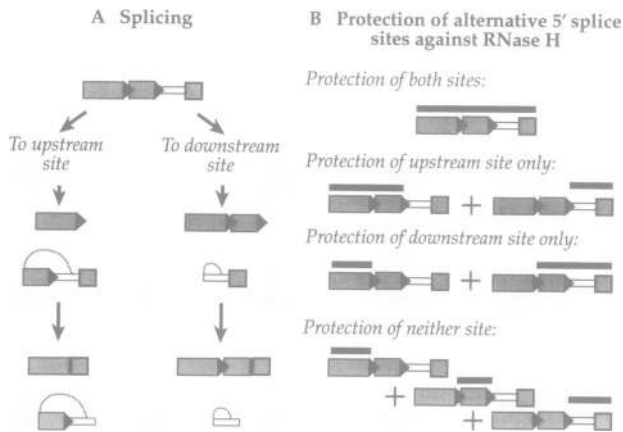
A Splicing

To upstream site

To downstream site

B Protection of alternative 5′ splice sites against RNase H

Protection of both sites:

Protection of upstream site only:

+

Protection of downstream site only:

+

Protection of neither site:

+

+